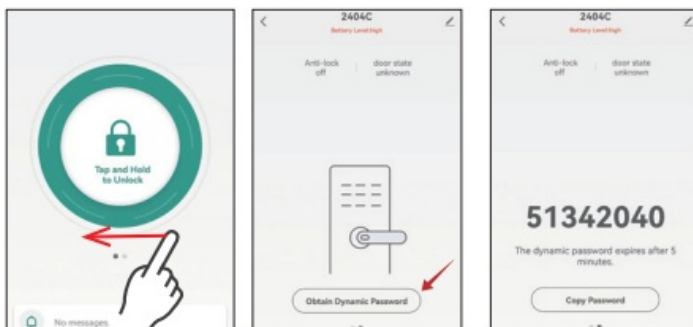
Tap and Hold to Unlock

No messages.

<

2404C

Battery Level:high

Anti-lock off

door state unknown

Obtain Dynamic Password

<

2404C

Battery Level:high

Anti-lock off

door state unknown

51342040

The dynamic password expires after 5 minutes.

Copy Password